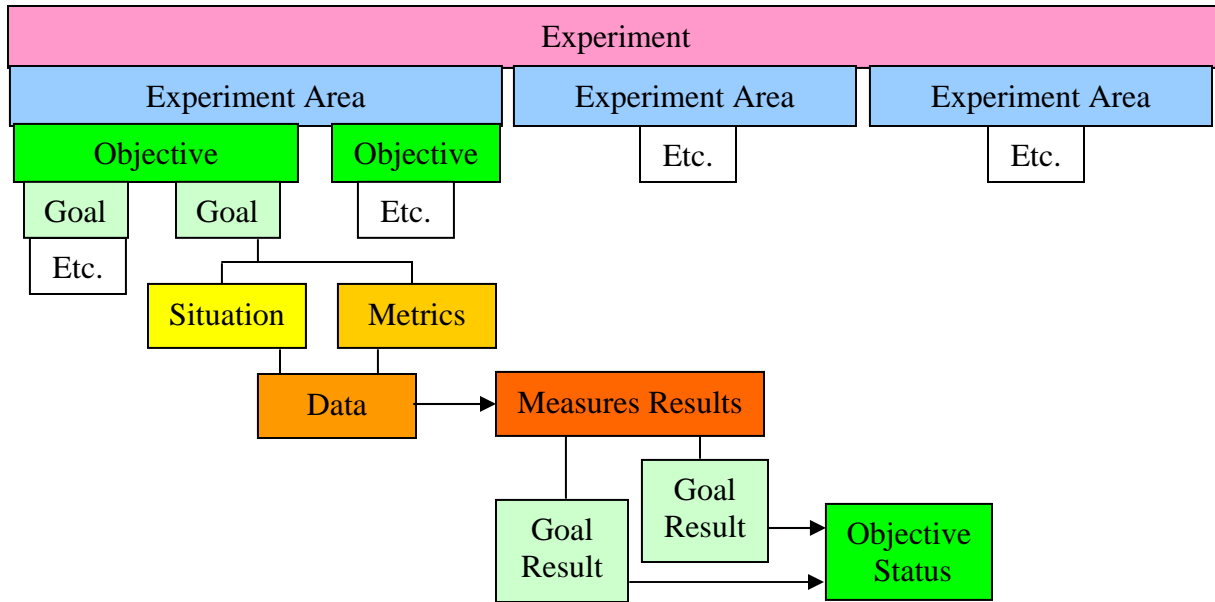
Experiment

Experiment Area

Experiment Area

Experiment Area

Objective

Objective

Etc.

Etc.

Goal

Goal

Etc.

Etc.

Situation

Metrics

Data

Measures Results

Goal Result

Goal Result

Objective Status